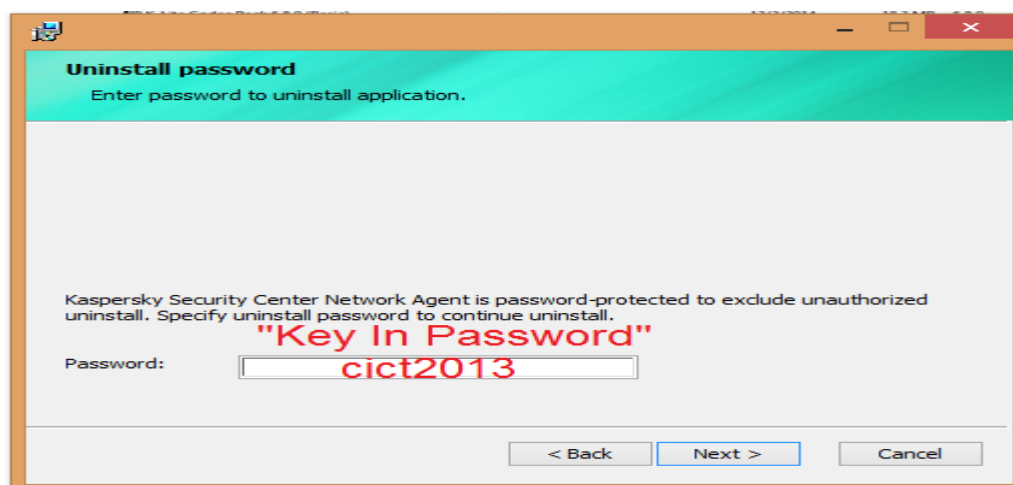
Uninstall password
Enter password to uninstall application.

Kaspersky Security Center Network Agent is password-protected to exclude unauthorized uninstall. Specify uninstall password to continue uninstall.

"Key In Password"

Password:

cict2013

< Back

Next >

Cancel